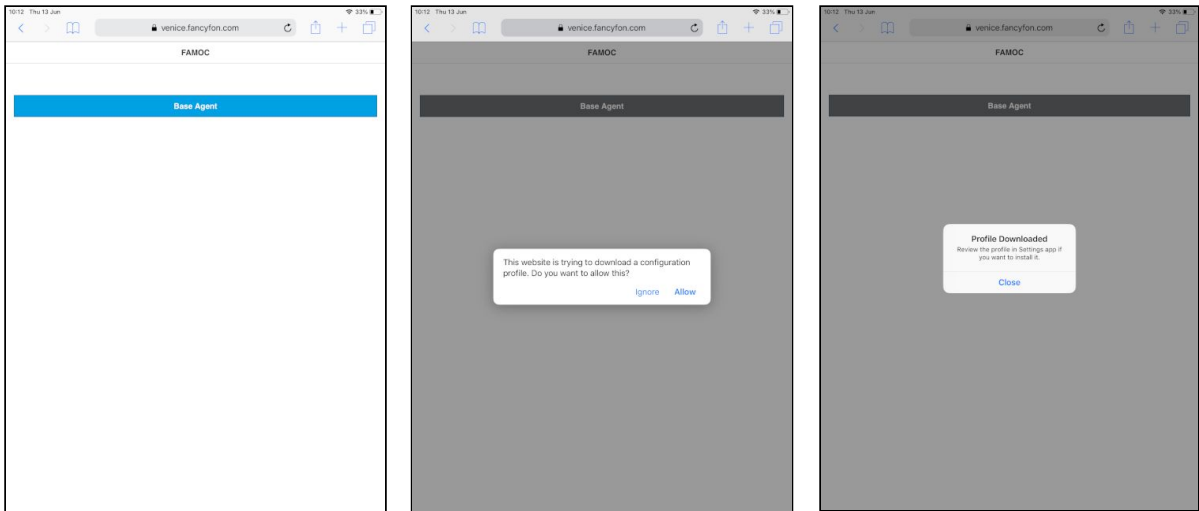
10:12 Thu 13 Jun
33%
venice.fancyfon.com
FAMOC
Base Agent

10:12 Thu 13 Jun
33%
venice.fancyfon.com
FAMOC
Base Agent
This website is trying to download a configuration profile. Do you want to allow this?
Ignore Allow

10:12 Thu 13 Jun
33%
venice.fancyfon.com
FAMOC
Base Agent
Profile Downloaded
Review the profile in Settings app if you want to install it.
Close